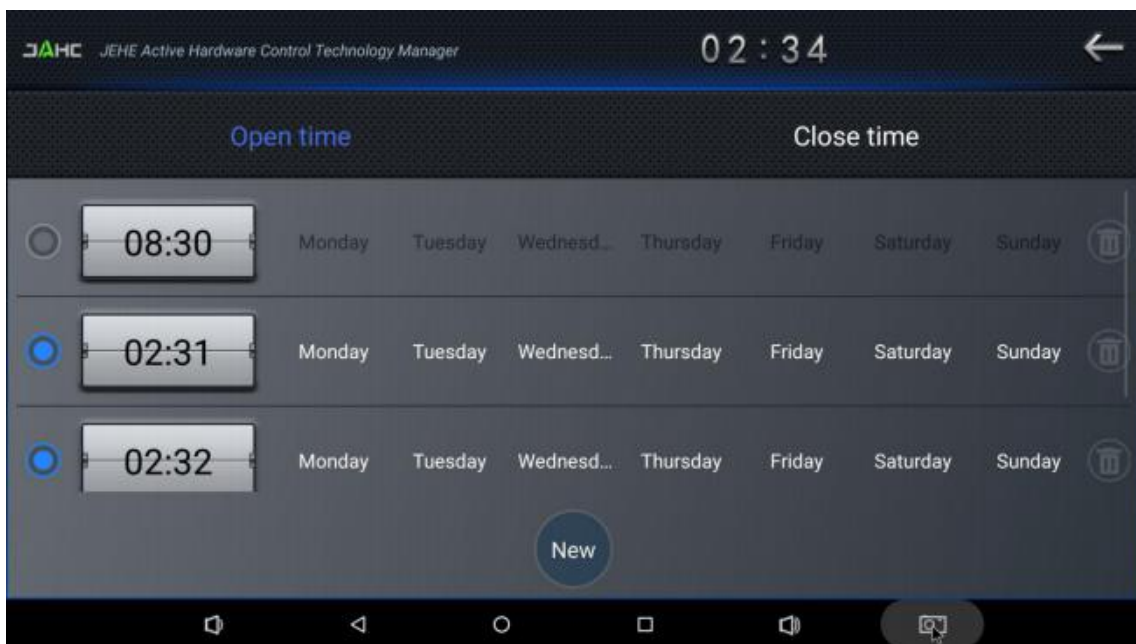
JAHC JEHE Active Hardware Control Technology Manager

02:34

Open time

Close time

08:30 Monday Tuesday Wednesd... Thursday Friday Saturday Sunday

02:31 Monday Tuesday Wednesd... Thursday Friday Saturday Sunday

02:32 Monday Tuesday Wednesd... Thursday Friday Saturday Sunday

New